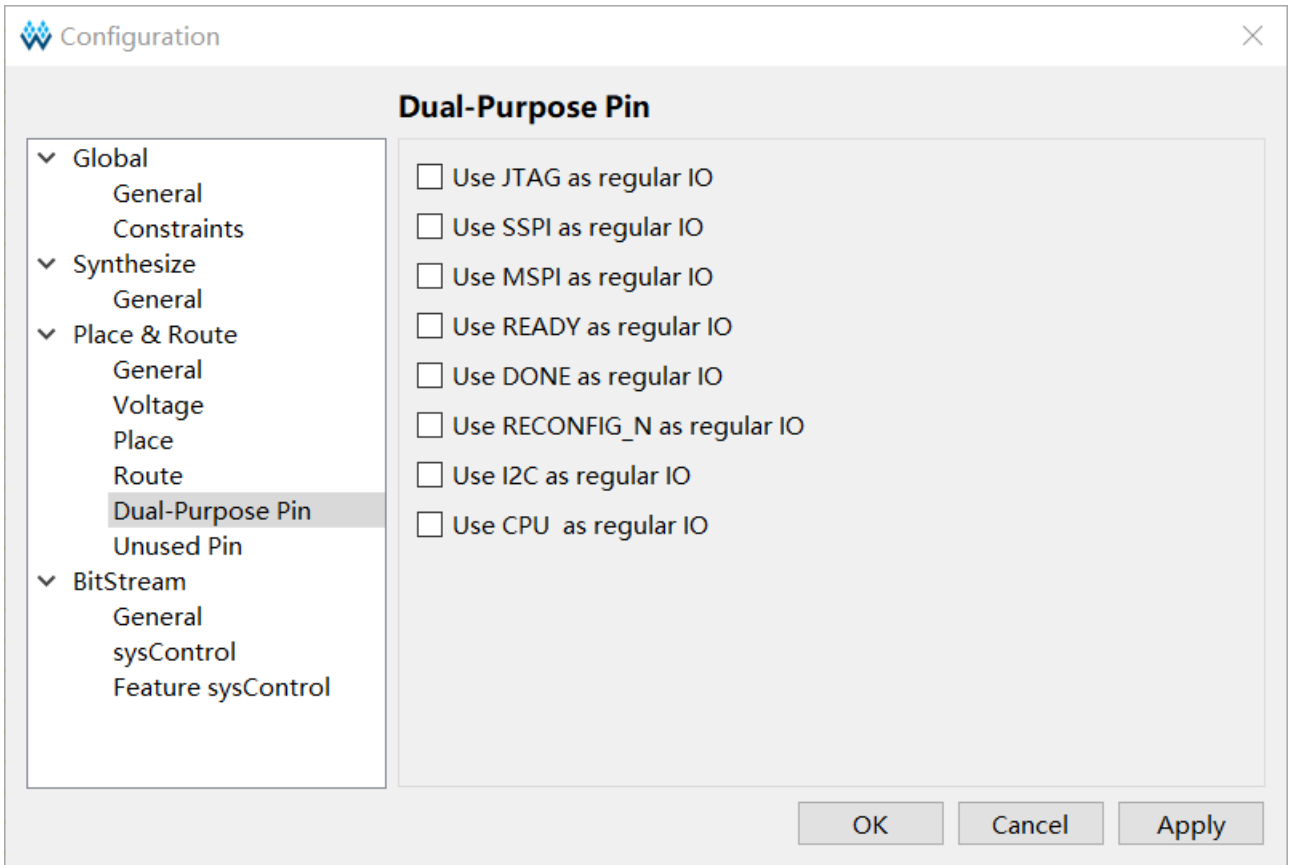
Configuration

Dual-Purpose Pin

Global
General
Constraints
Synthesize
General
Place & Route
General
Voltage
Place
Route
Dual-Purpose Pin
Unused Pin
BitStream
General
sysControl
Feature sysControl

Use JTAG as regular IO
Use SSPI as regular IO
Use MSPI as regular IO
Use READY as regular IO
Use DONE as regular IO
Use RECONFIG_N as regular IO
Use I2C as regular IO
Use CPU as regular IO

OK
Cancel
Apply